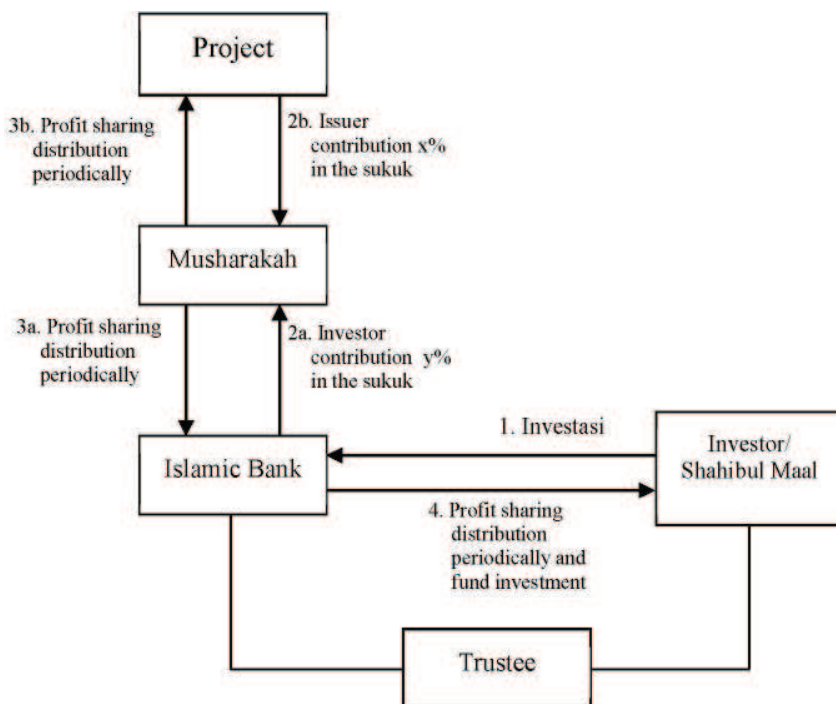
Project

3b. Profit sharing distribution periodically

2b. Issuer contribution x% in the sukuk

Musharakah

3a. Profit sharing distribution periodically

2a. Investor contribution y% in the sukuk

1. Investasi

Islamic Bank

Investor/ Shahibul Maal

4. Profit sharing distribution periodically and fund investment

Trustee